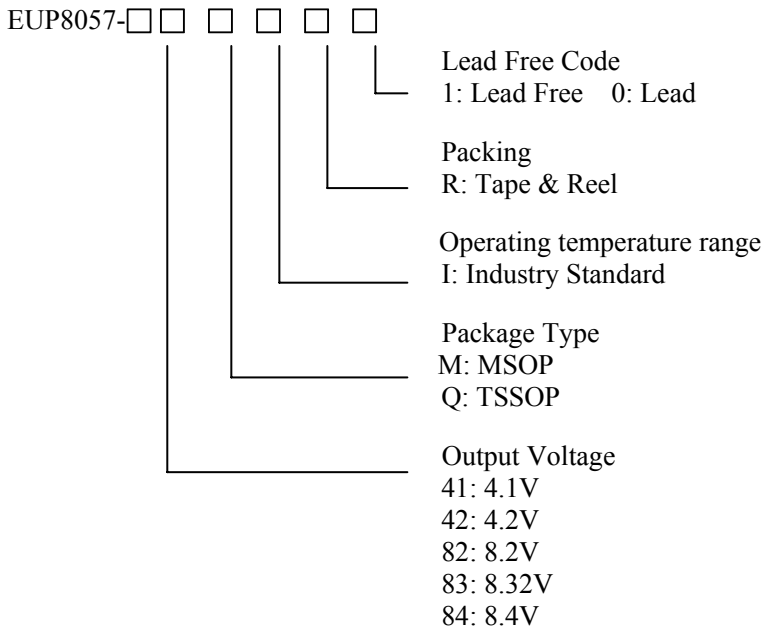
EUP8057-□□ □ □ □ □

Lead Free Code
1: Lead Free 0: Lead

Packing
R: Tape & Reel

Operating temperature range
I: Industry Standard

Package Type
M: MSOP
Q: TSSOP

Output Voltage
41: 4.1V
42: 4.2V
82: 8.2V
83: 8.32V
84: 8.4V